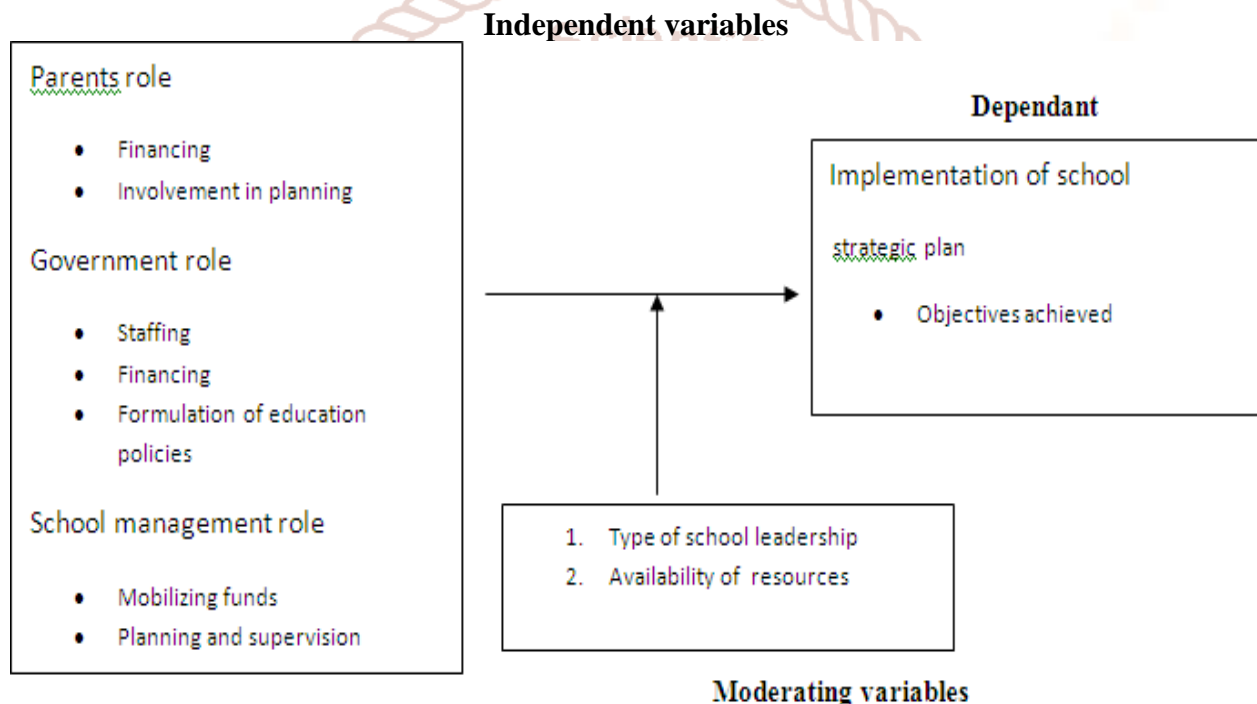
**Independent variables**

Parents role

- Financing
- Involvement in planning

Government role

- Staffing
- Financing
- Formulation of education policies

School management role

- Mobilizing funds
- Planning and supervision

**Dependant**

Implementation of school

strategic plan

- Objectives achieved

1. Type of school leadership
2. Availability of resources

**Moderating variables**